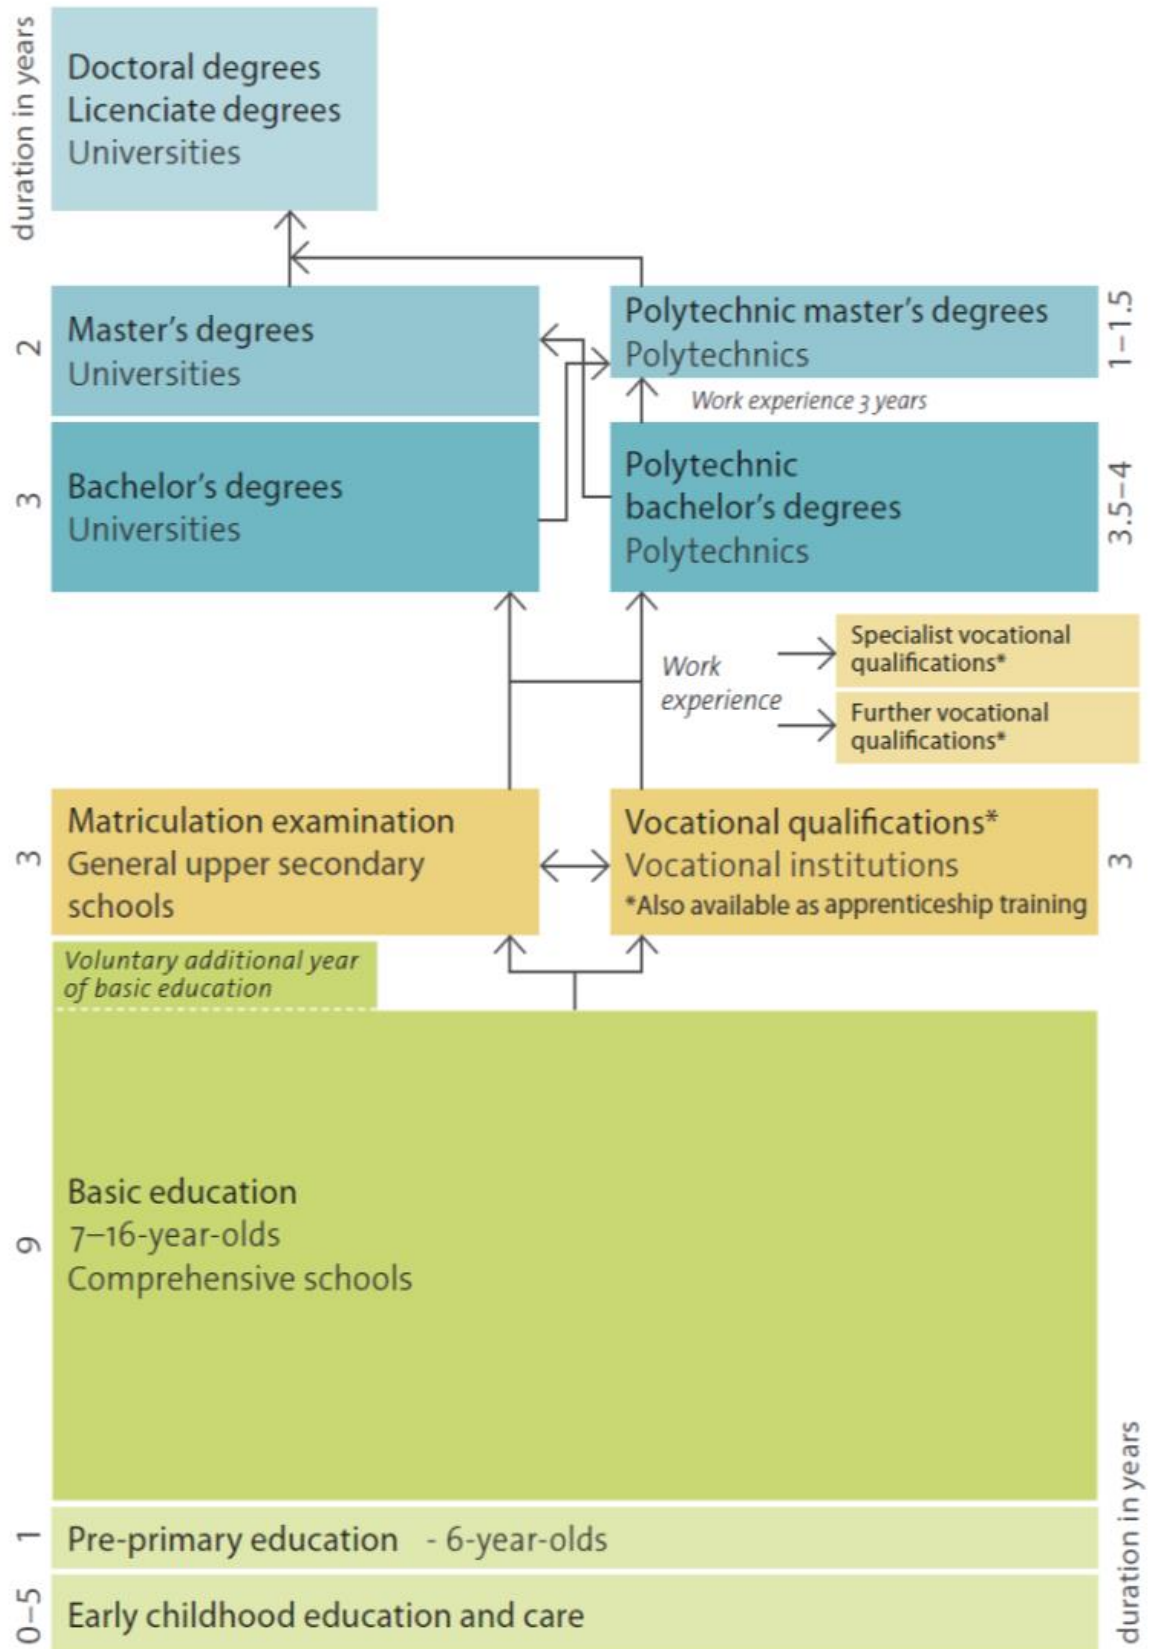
duration in years

Doctoral degrees
Licenciate degrees
Universities

2
Master's degrees
Universities

Polytechnic master's degrees
Polytechnics
1–1.5

Work experience 3 years

3
Bachelor's degrees
Universities

Polytechnic bachelor's degrees
Polytechnics
3.5–4

Work experience

Specialist vocational qualifications*

Further vocational qualifications*

3
Matriculation examination
General upper secondary schools

Vocational qualifications*
Vocational institutions
*Also available as apprenticeship training
3

Voluntary additional year of basic education

9
Basic education
7–16-year-olds
Comprehensive schools

1
Pre-primary education - 6-year-olds

0–5
Early childhood education and care

duration in years